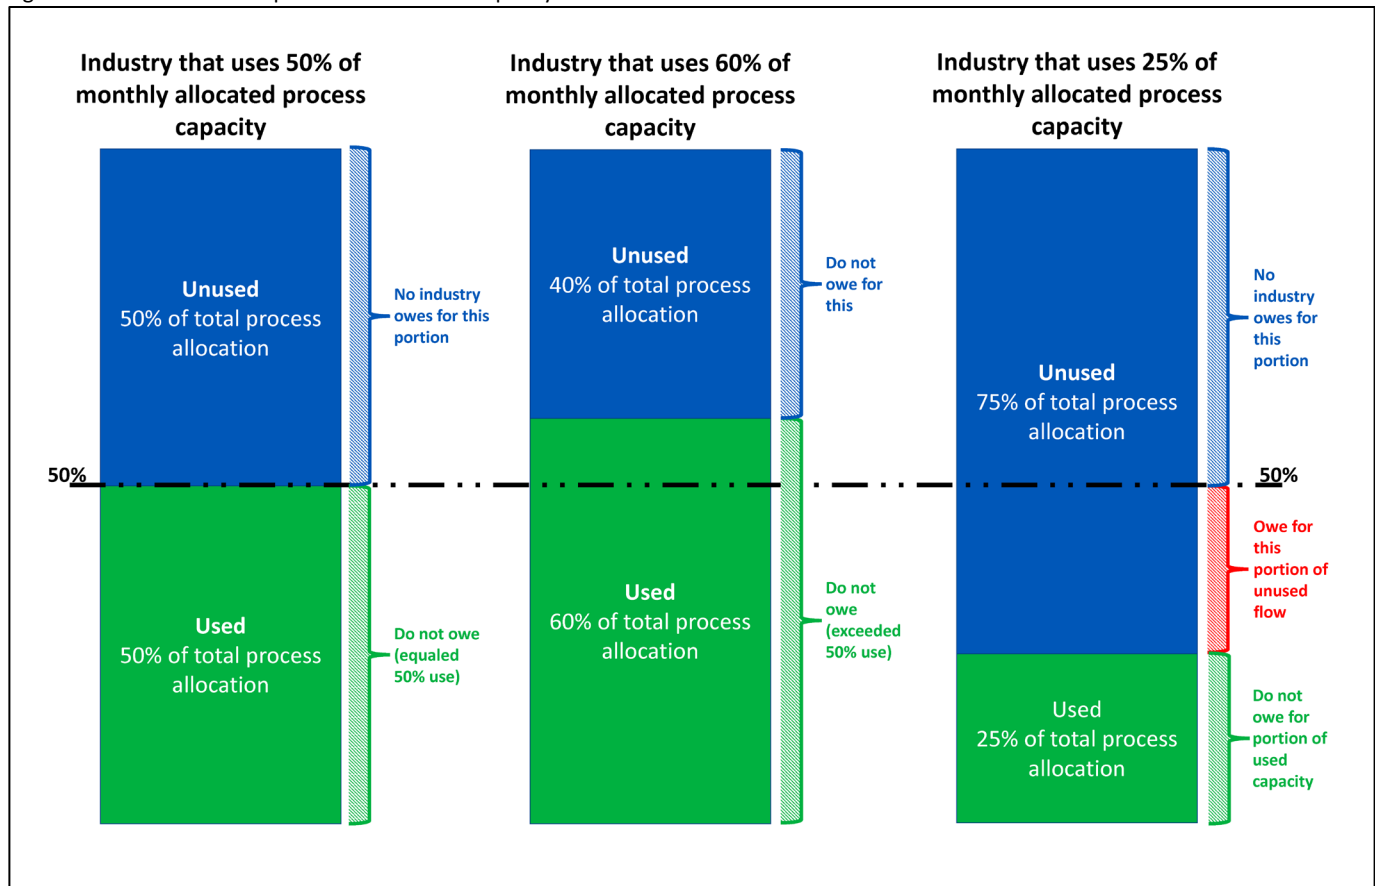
Industry that uses 50% of monthly allocated process capacity

Unused
50% of total process allocation

No industry owes for this portion

50%

Used
50% of total process allocation

Do not owe (equaled 50% use)

Industry that uses 60% of monthly allocated process capacity

Unused
40% of total process allocation

Do not owe for this

Used
60% of total process allocation

Do not owe (exceeded 50% use)

Industry that uses 25% of monthly allocated process capacity

Unused
75% of total process allocation

No industry owes for this portion

50%

Owe for this portion of unused flow

Used
25% of total process allocation

Do not owe for portion of used capacity